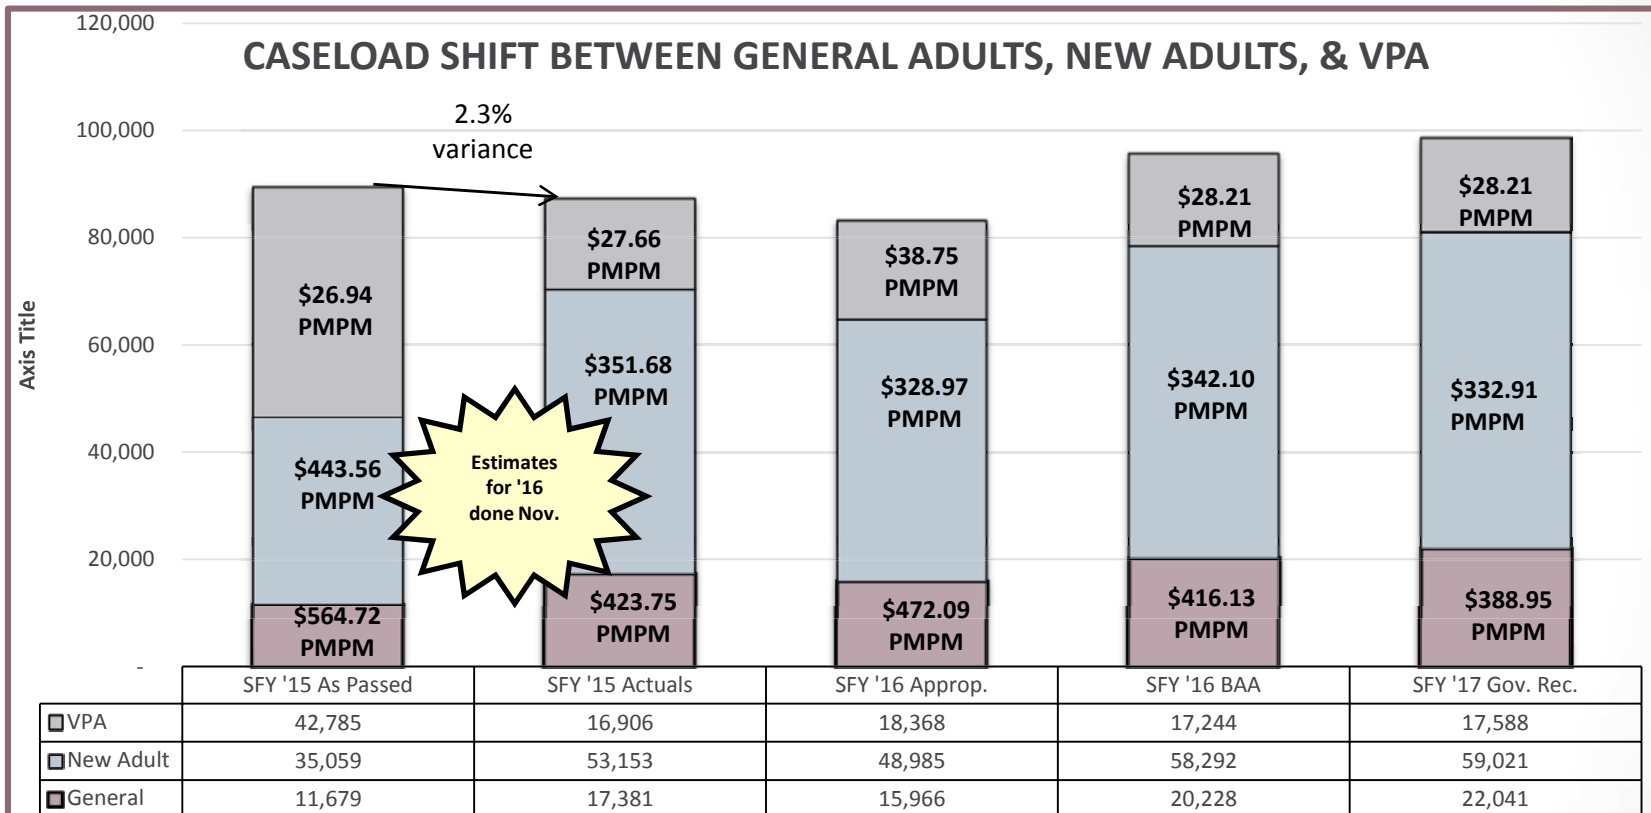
CASELOAD SHIFT BETWEEN GENERAL ADULTS, NEW ADULTS, & VPA

120,000
100,000
80,000
60,000
40,000
20,000
-

Axis Title

2.3% variance

$26.94 PMPM
$443.56 PMPM
$564.72 PMPM

Estimates for '16 done Nov.

$27.66 PMPM
$351.68 PMPM
$423.75 PMPM

$38.75 PMPM
$328.97 PMPM
$472.09 PMPM

$28.21 PMPM
$342.10 PMPM
$416.13 PMPM

$28.21 PMPM
$332.91 PMPM
$388.95 PMPM

| | SFY '15 As Passed | SFY '15 Actuals | SFY '16 Approp. | SFY '16 BAA | SFY '17 Gov. Rec. |
|---|---|---|---|---|---|
| VPA | 42,785 | 16,906 | 18,368 | 17,244 | 17,588 |
| New Adult | 35,059 | 53,153 | 48,985 | 58,292 | 59,021 |
| General | 11,679 | 17,381 | 15,966 | 20,228 | 22,041 |